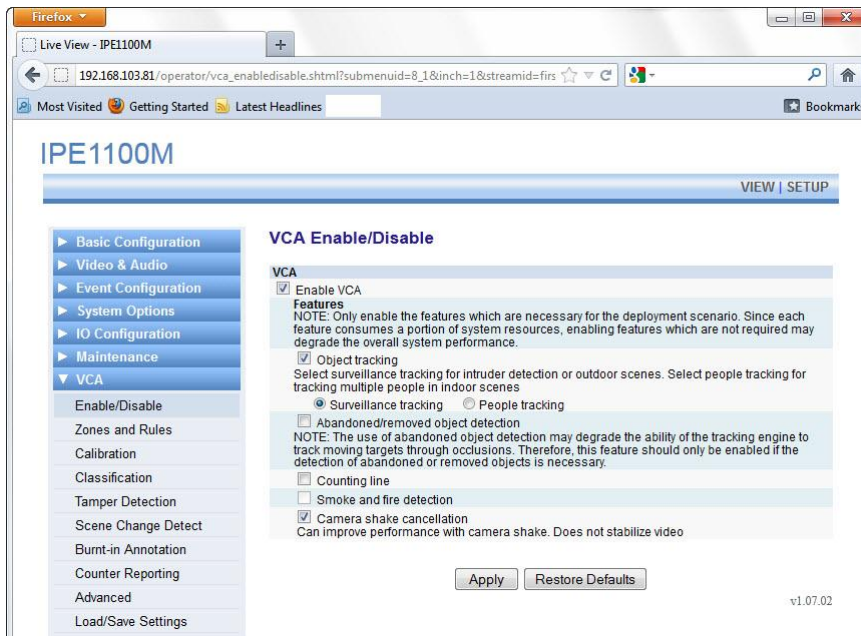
Firefox

Live View - IPE1100M

+

192.168.103.81/operator/vca_enabledisable.shtml?submenuid=8_1&inch=1&streamid=firs

Most Visited Getting Started Latest Headlines

Bookmark

IPE1100M

VIEW | SETUP

▶ Basic Configuration
▶ Video & Audio
▶ Event Configuration
▶ System Options
▶ IO Configuration
▶ Maintenance
▼ VCA
Enable/Disable
Zones and Rules
Calibration
Classification
Tamper Detection
Scene Change Detect
Burnt-in Annotation
Counter Reporting
Advanced
Load/Save Settings

VCA Enable/Disable

VCA

Enable VCA

Features
NOTE: Only enable the features which are necessary for the deployment scenario. Since each feature consumes a portion of system resources, enabling features which are not required may degrade the overall system performance.

Object tracking
Select surveillance tracking for intruder detection or outdoor scenes. Select people tracking for tracking multiple people in indoor scenes

Surveillance tracking People tracking

Abandoned/removed object detection
NOTE: The use of abandoned object detection may degrade the ability of the tracking engine to track moving targets through occlusions. Therefore, this feature should only be enabled if the detection of abandoned or removed objects is necessary.

Counting line

Smoke and fire detection

Camera shake cancellation
Can improve performance with camera shake. Does not stabilize video

Apply Restore Defaults

v1.07.02